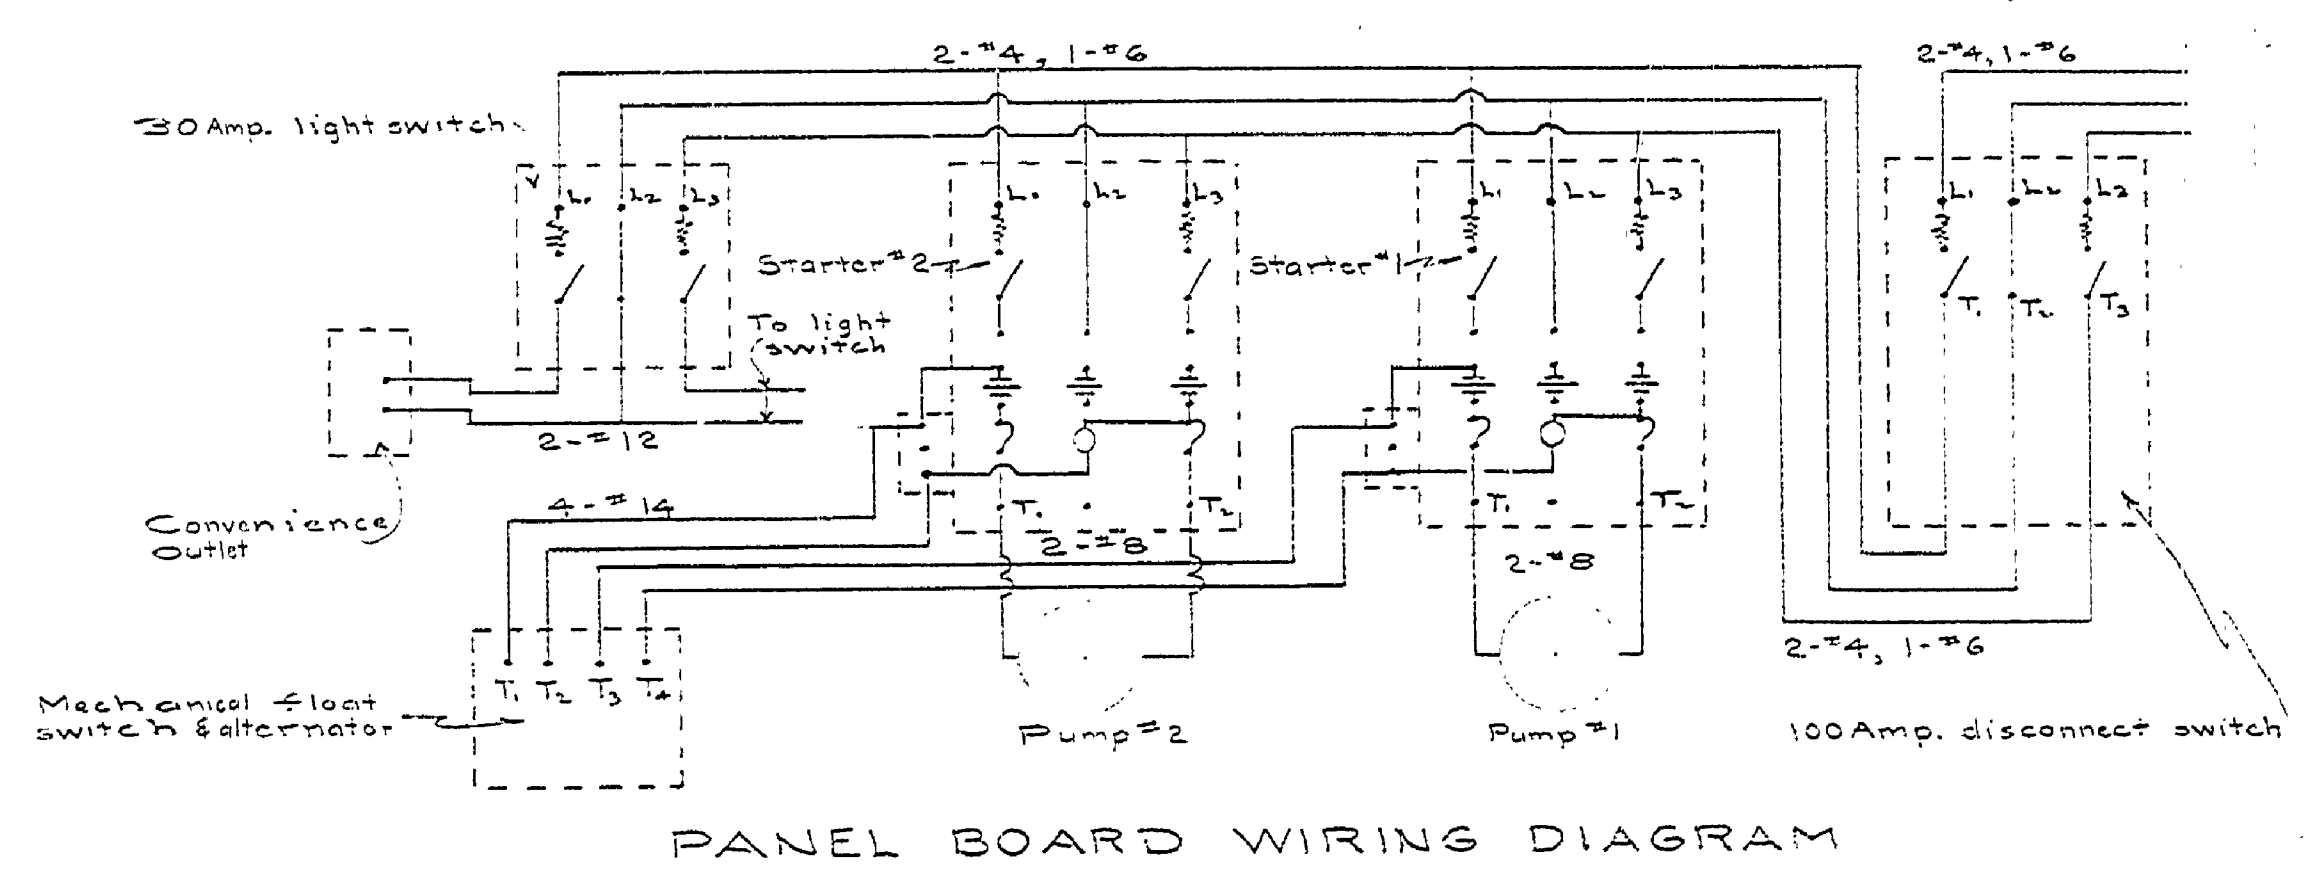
2-#4, 1-#6

2-#4, 1-#6

30 Amp. light switch

$L_1$ $L_2$ $L_3$

$L_1$ $L_2$ $L_3$

$L_1$ $L_2$ $L_3$

$L_1$ $L_2$ $L_3$

Starter #2

Starter #1

$T_1$ $T_2$ $T_3$

To light switch

2-#12

Convenience outlet

4-#14

$T_1$ $T_2$

$T_1$ $T_2$

2-#8

2-#8

2-#4, 1-#6

$T_1$ $T_2$ $T_3$ $T_4$

Mechanical float switch & alternator

Pump #2

Pump #1

100 Amp. disconnect switch

PANEL BOARD WIRING DIAGRAM